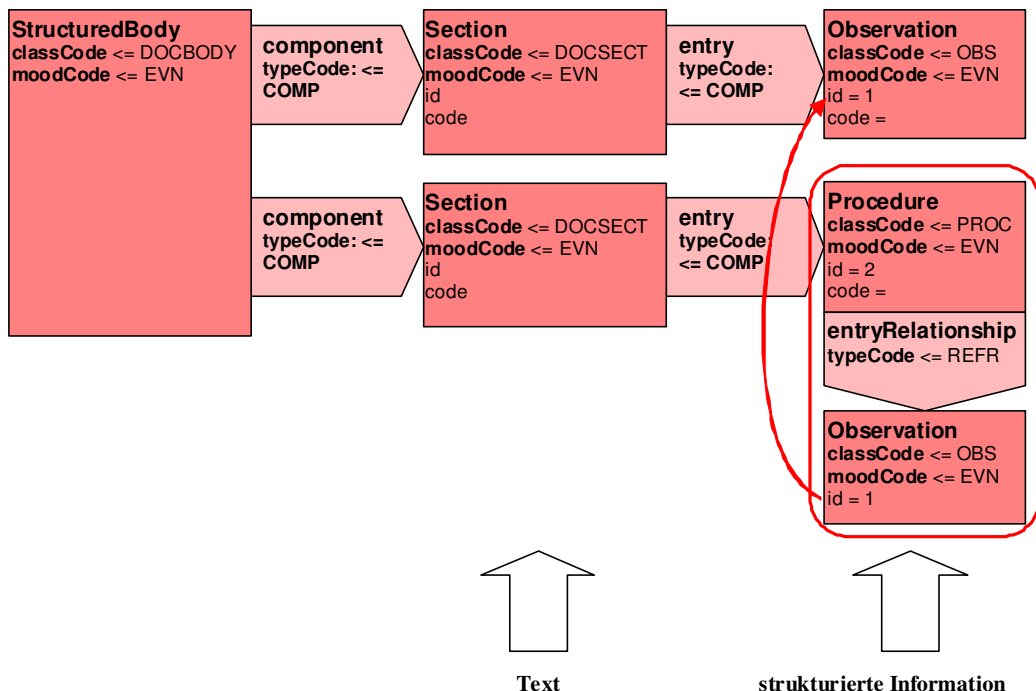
StructuredBody
classCode <= DOCBODY
moodCode <= EVN

component
typeCode: <= COMP

Section
classCode <= DOCSECT
moodCode <= EVN
id
code

entry
typeCode: <= COMP

Observation
classCode <= OBS
moodCode <= EVN
id = 1
code =

component
typeCode: <= COMP

Section
classCode <= DOCSECT
moodCode <= EVN
id
code

entry
typeCode: <= COMP

Procedure
classCode <= PROC
moodCode <= EVN
id = 2
code =

entryRelationship
typeCode <= REFR

Observation
classCode <= OBS
moodCode <= EVN
id = 1

Text

strukturierte Information